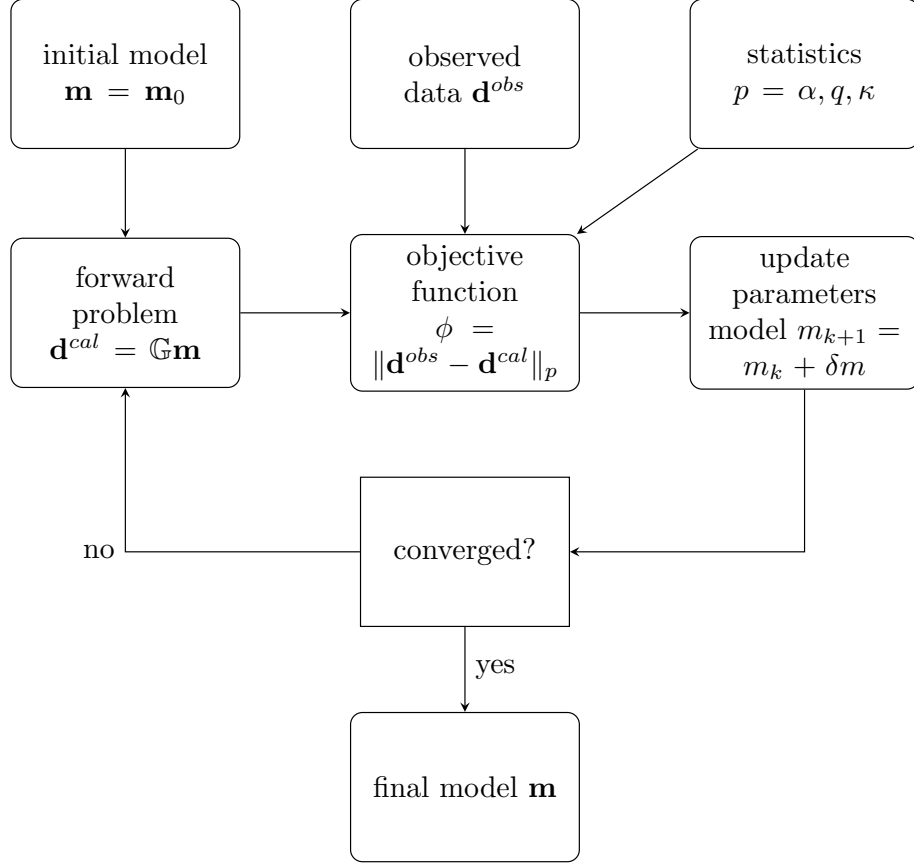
initial model $\mathbf{m} = \mathbf{m}_0$

observed data $\mathbf{d}^{obs}$

statistics $p = \alpha, q, \kappa$

forward problem $\mathbf{d}^{cal} = \mathbb{G}\mathbf{m}$

objective function $\phi = \|\mathbf{d}^{obs} - \mathbf{d}^{cal}\|_p$

update parameters model $m_{k+1} = m_k + \delta m$

no

converged?

yes

final model $\mathbf{m}$